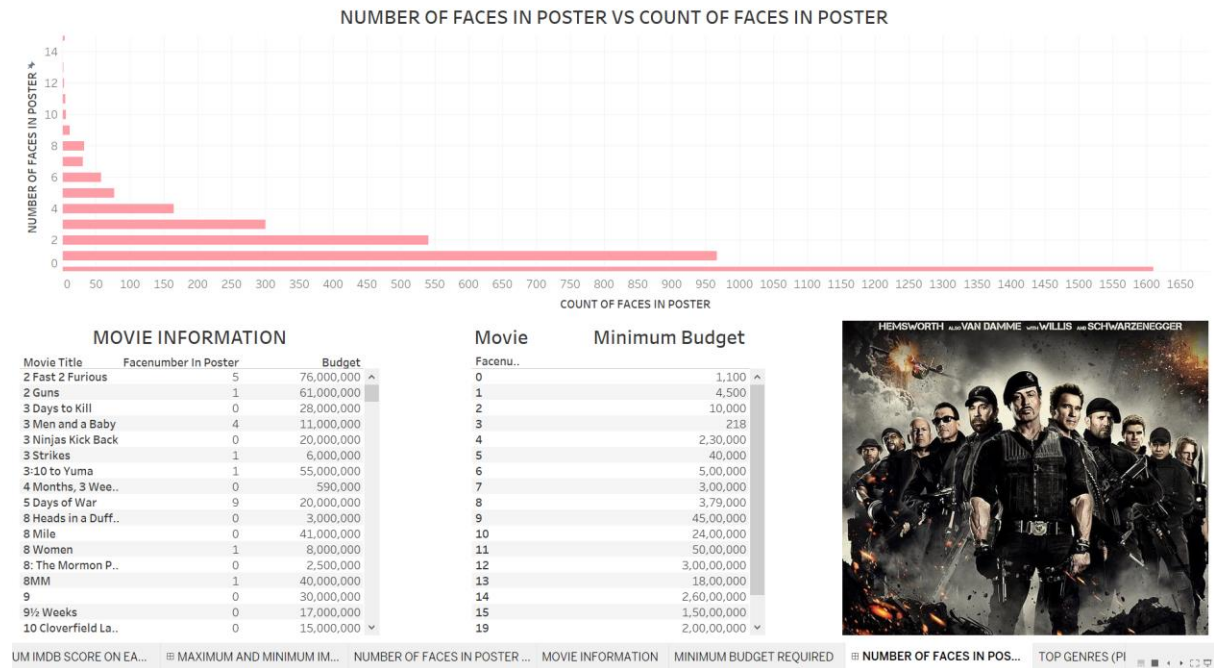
NUMBER OF FACES IN POSTER VS COUNT OF FACES IN POSTER

NUMBER OF FACES IN POSTER

14
12
10
8
6
4
2
0

0 50 100 150 200 250 300 350 400 450 500 550 600 650 700 750 800 850 900 950 1000 1050 1100 1150 1200 1250 1300 1350 1400 1450 1500 1550 1600 1650

COUNT OF FACES IN POSTER

MOVIE INFORMATION

| Movie Title | Facenumber In Poster | Budget |
|---|---|---|
| 2 Fast 2 Furious | 5 | 76,000,000 |
| 2 Guns | 1 | 61,000,000 |
| 3 Days to Kill | 0 | 28,000,000 |
| 3 Men and a Baby | 4 | 11,000,000 |
| 3 Ninjas Kick Back | 0 | 20,000,000 |
| 3 Strikes | 1 | 6,000,000 |
| 3:10 to Yuma | 1 | 55,000,000 |
| 4 Months, 3 Wee.. | 0 | 590,000 |
| 5 Days of War | 9 | 20,000,000 |
| 8 Heads in a Duff.. | 0 | 3,000,000 |
| 8 Mile | 0 | 41,000,000 |
| 8 Women | 1 | 8,000,000 |
| 8: The Mormon P.. | 0 | 2,500,000 |
| 8MM | 1 | 40,000,000 |
| 9 | 0 | 30,000,000 |
| 9½ Weeks | 0 | 17,000,000 |
| 10 Cloverfield La.. | 0 | 15,000,000 |

Movie Minimum Budget

| Facenu.. | |
|---|---|
| 0 | 1,100 |
| 1 | 4,500 |
| 2 | 10,000 |
| 3 | 218 |
| 4 | 2,30,000 |
| 5 | 40,000 |
| 6 | 5,00,000 |
| 7 | 3,00,000 |
| 8 | 3,79,000 |
| 9 | 45,00,000 |
| 10 | 24,00,000 |
| 11 | 50,00,000 |
| 12 | 3,00,00,000 |
| 13 | 18,00,000 |
| 14 | 2,60,00,000 |
| 15 | 1,50,00,000 |
| 19 | 2,00,00,000 |

HEMSWORTH ALSO VAN DAMME WITH WILLIS AND SCHWARZENEGGER

UM IMDB SCORE ON EA... | MAXIMUM AND MINIMUM IM... | NUMBER OF FACES IN POSTER ... | MOVIE INFORMATION | MINIMUM BUDGET REQUIRED | NUMBER OF FACES IN POS... | TOP GENRES (PI